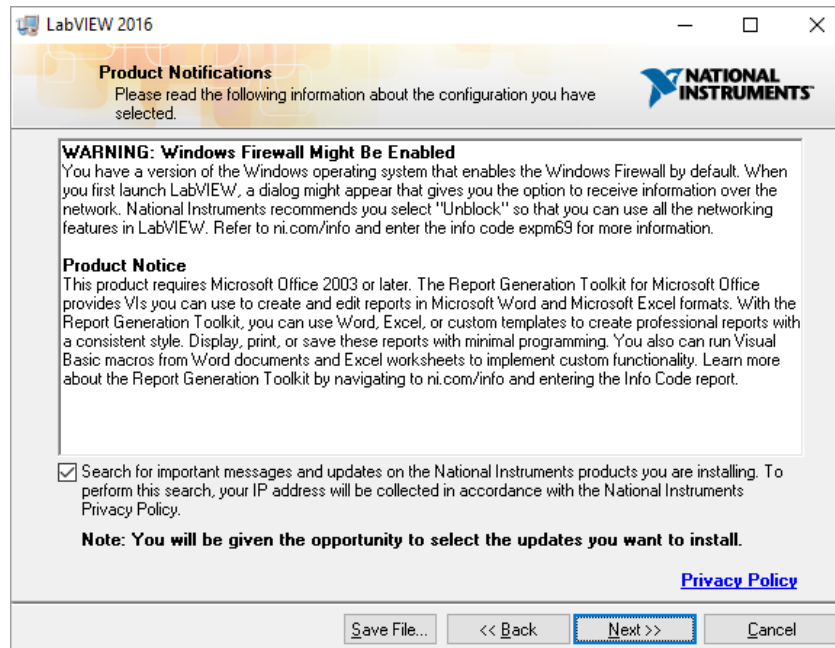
LabVIEW 2016

Product Notifications
Please read the following information about the configuration you have selected.

NATIONAL INSTRUMENTS

WARNING: Windows Firewall Might Be Enabled
You have a version of the Windows operating system that enables the Windows Firewall by default. When you first launch LabVIEW, a dialog might appear that gives you the option to receive information over the network. National Instruments recommends you select "Unblock" so that you can use all the networking features in LabVIEW. Refer to ni.com/info and enter the info code expm69 for more information.

Product Notice
This product requires Microsoft Office 2003 or later. The Report Generation Toolkit for Microsoft Office provides VIs you can use to create and edit reports in Microsoft Word and Microsoft Excel formats. With the Report Generation Toolkit, you can use Word, Excel, or custom templates to create professional reports with a consistent style. Display, print, or save these reports with minimal programming. You also can run Visual Basic macros from Word documents and Excel worksheets to implement custom functionality. Learn more about the Report Generation Toolkit by navigating to ni.com/info and entering the Info Code report.

Search for important messages and updates on the National Instruments products you are installing. To perform this search, your IP address will be collected in accordance with the National Instruments Privacy Policy.

Note: You will be given the opportunity to select the updates you want to install.

Privacy Policy

Save File... | << Back | Next >> | Cancel